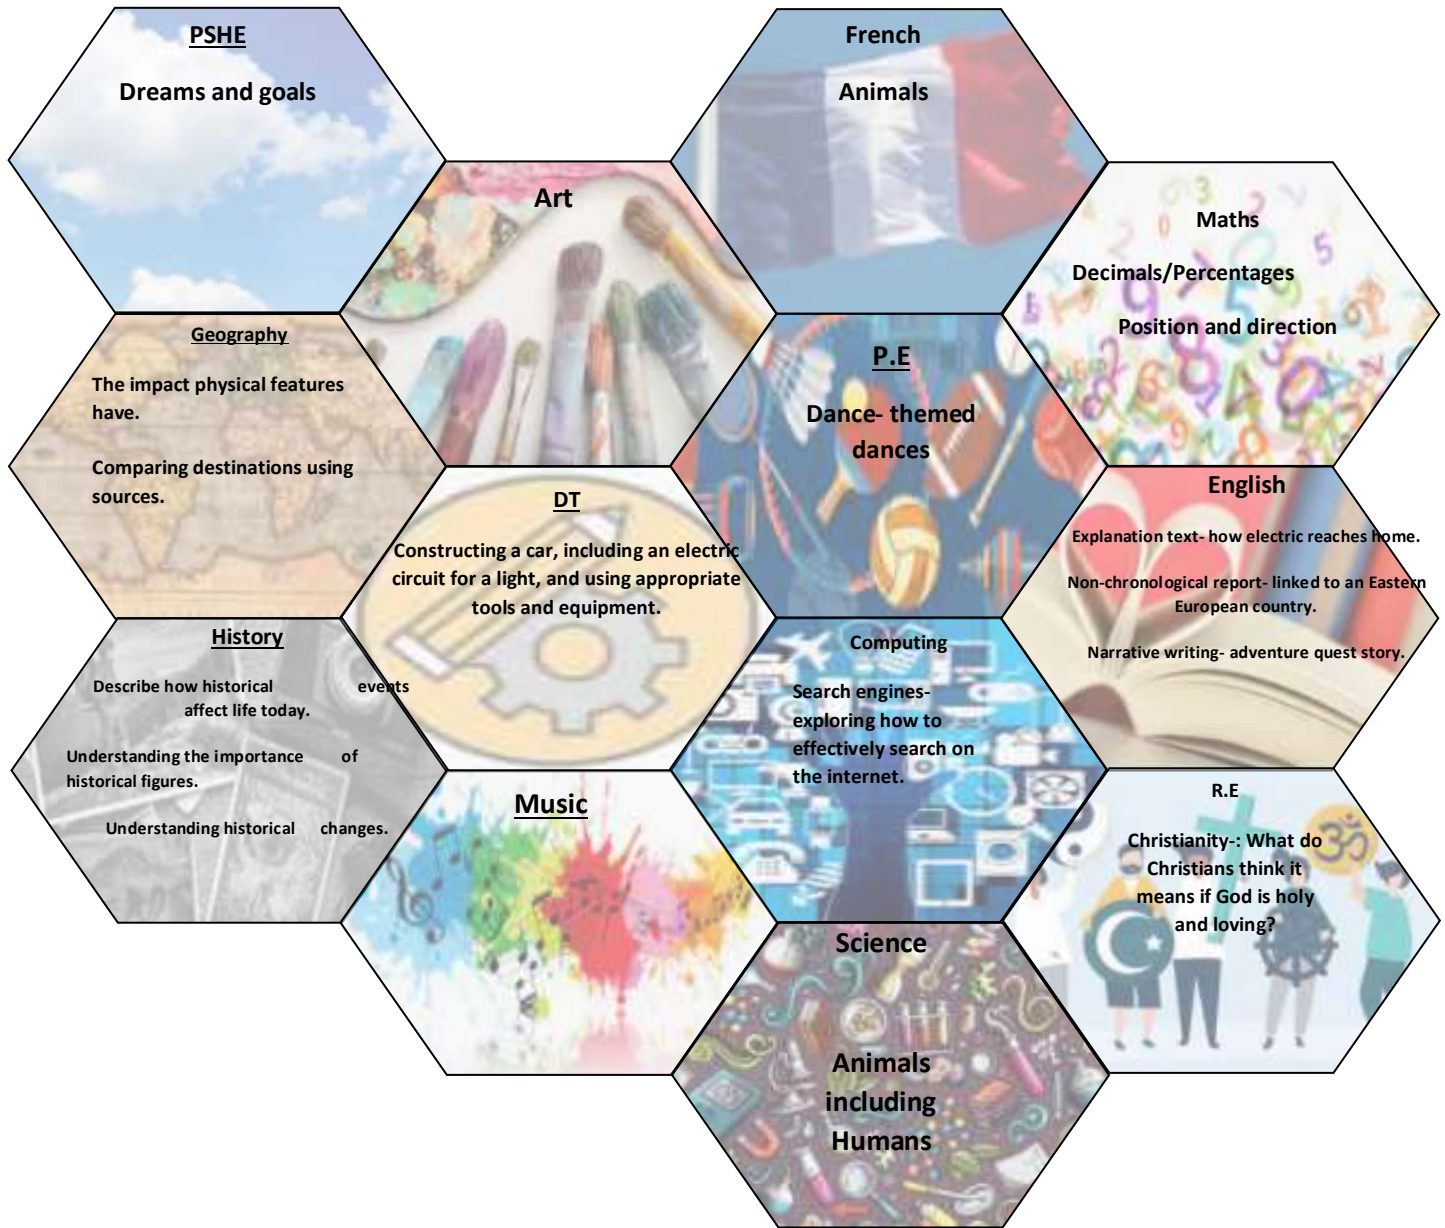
PSHE

Dreams and goals

French

Animals

Art

Maths

Decimals/Percentages

Position and direction

Geography

The impact physical features have.

Comparing destinations using sources.

P.E

Dance- themed dances

English

Explanation text- how electric reaches home.

Non-chronological report- linked to an Eastern European country.

Narrative writing- adventure quest story.

DT

Constructing a car, including an electric circuit for a light, and using appropriate tools and equipment.

History

Describe how historical events affect life today.

Understanding the importance of historical figures.

Understanding historical changes.

Computing

Search engines- exploring how to effectively search on the internet.

R.E

Christianity-: What do Christians think it means if God is holy and loving?

Music

Science

Animals including Humans